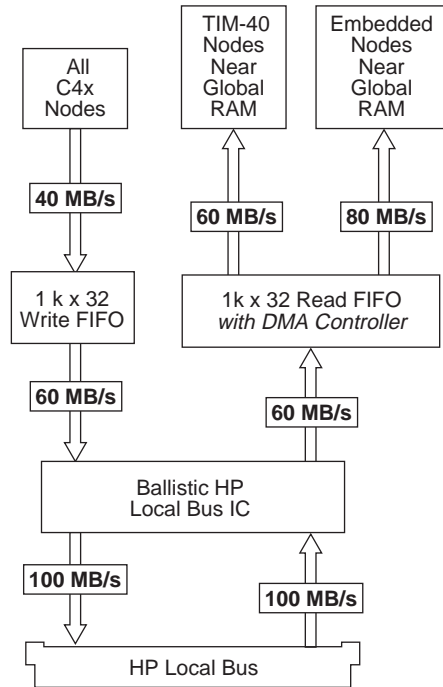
All C4x Nodes

40 MB/s

1 k x 32 Write FIFO

60 MB/s

TIM-40 Nodes Near Global RAM

Embedded Nodes Near Global RAM

60 MB/s

80 MB/s

1k x 32 Read FIFO *with DMA Controller*

60 MB/s

Ballistic HP Local Bus IC

100 MB/s

100 MB/s

HP Local Bus